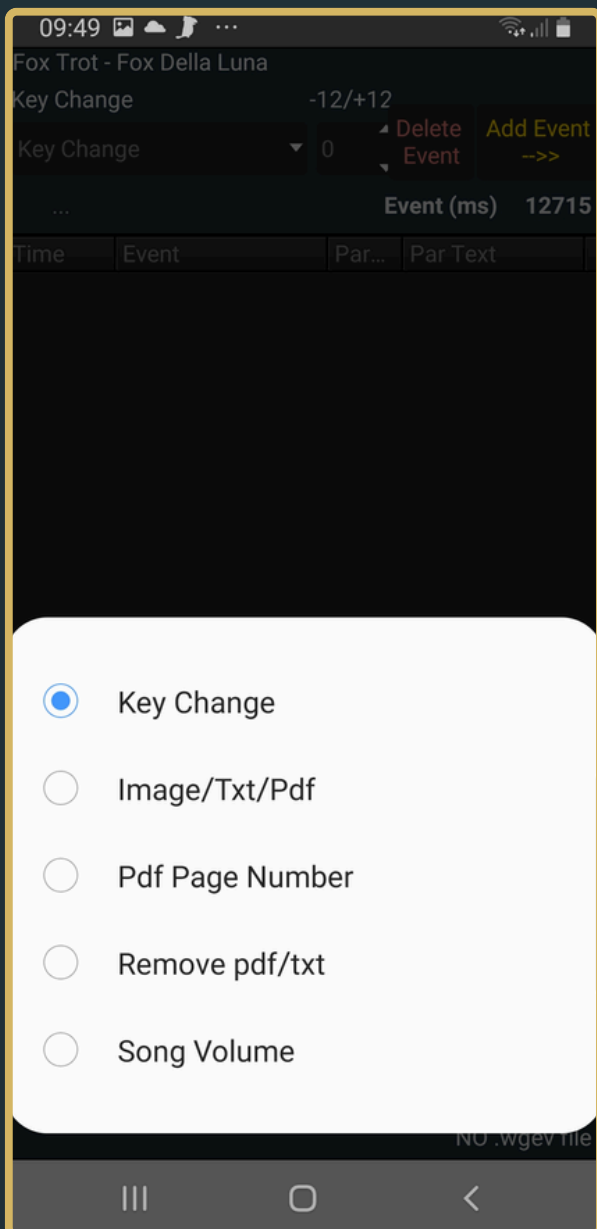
09:49 ···

Fox Trot - Fox Della Luna

Key Change -12/+12

Key Change 0 Delete Event Add Event -->>

... Event (ms) 12715

| Time | Event | Par... | Par Text |
|---|---|---|---|

Key Change

Image/Txt/Pdf

Pdf Page Number

Remove pdf/txt

Song Volume

NO .wgev file